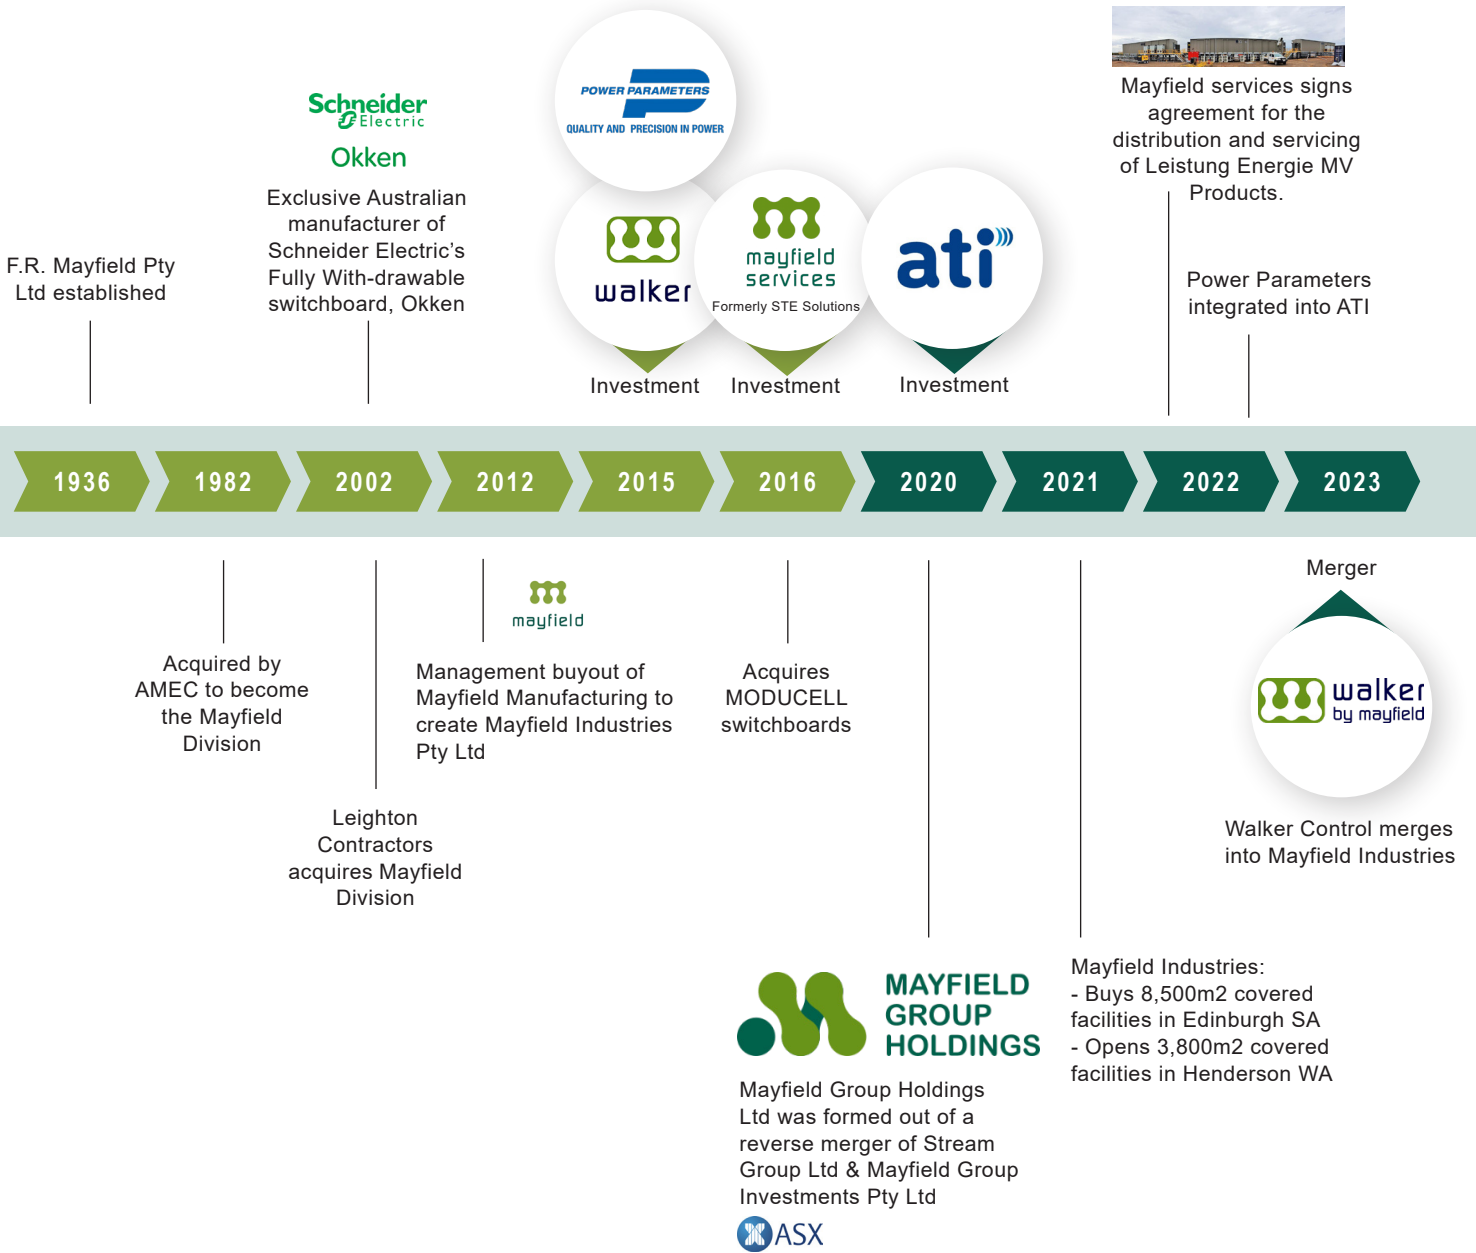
F.R. Mayfield Pty Ltd established

Schneider Electric

Okken

Exclusive Australian manufacturer of Schneider Electric's Fully With-drawable switchboard, Okken

POWER PARAMETERS
QUALITY AND PRECISION IN POWER

walker

Investment

mayfield services
Formerly STE Solutions

Investment

ati

Investment

Mayfield services signs agreement for the distribution and servicing of Leistung Energie MV Products.

Power Parameters integrated into ATI

1936 | 1982 | 2002 | 2012 | 2015 | 2016 | 2020 | 2021 | 2022 | 2023

Acquired by AMEC to become the Mayfield Division

Leighton Contractors acquires Mayfield Division

mayfield

Management buyout of Mayfield Manufacturing to create Mayfield Industries Pty Ltd

Acquires MODUCELL switchboards

MAYFIELD GROUP HOLDINGS

Mayfield Group Holdings Ltd was formed out of a reverse merger of Stream Group Ltd & Mayfield Group Investments Pty Ltd

ASX

Mayfield Industries:
- Buys 8,500m2 covered facilities in Edinburgh SA
- Opens 3,800m2 covered facilities in Henderson WA

Merger

walker by mayfield

Walker Control merges into Mayfield Industries